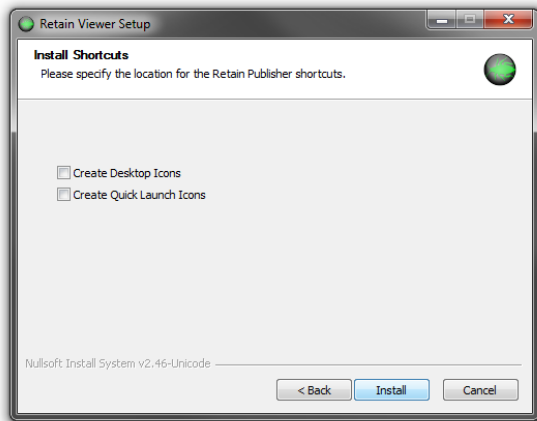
Retain Viewer Setup

Install Shortcuts

Please specify the location for the Retain Publisher shortcuts.

Create Desktop Icons

Create Quick Launch Icons

Nullsoft Install System v2.46-Unicode

< Back

Install

Cancel